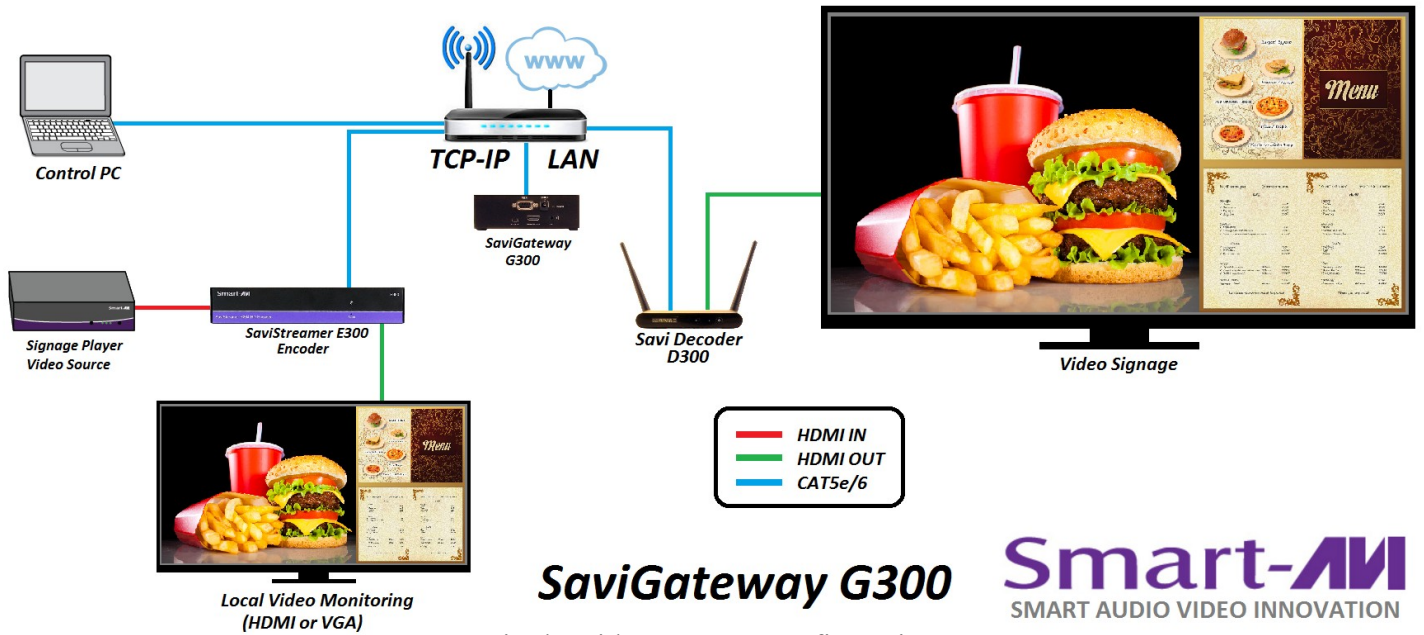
www

TCP-IP LAN

Control PC

SaviGateway G300

Savi Decoder D300

Video Signage

Signage Player Video Source

SaviStreamer E300 Encoder

Menu

Menu

HDMI IN
HDMI OUT
CAT5e/6

Local Video Monitoring (HDMI or VGA)

SaviGateway G300

Smart-AVI
SMART AUDIO VIDEO INNOVATION